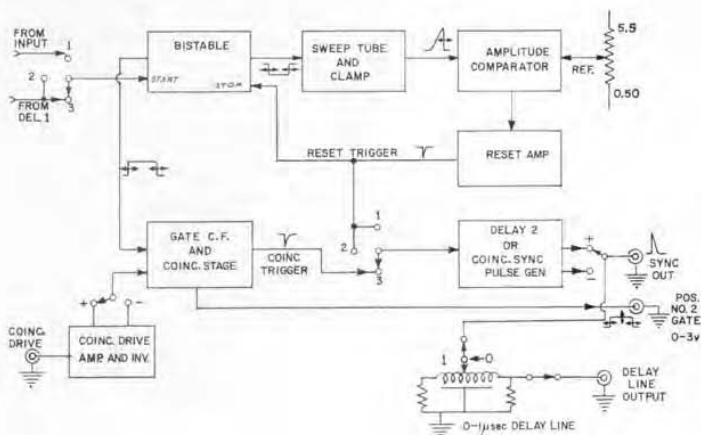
FROM INPUT
1
2
3
FROM DEL. 1
BISTABLE
START
STOP
SWEEP TUBE AND CLAMP
AMPLITUDE COMPARATOR
REF.
5.5
0.50
RESET TRIGGER
RESET AMP
1
2
3
GATE C.F. AND COINC. STAGE
COINC TRIGGER
DELAY 2 OR COINC. SYNC PULSE GEN
+
−
SYNC OUT
POS. NO. 2 GATE 0-3v
+
−
COINC. DRIVE
COINC. DRIVE AMP. AND INV.
1
DELAY LINE OUTPUT
0-1μsec DELAY LINE